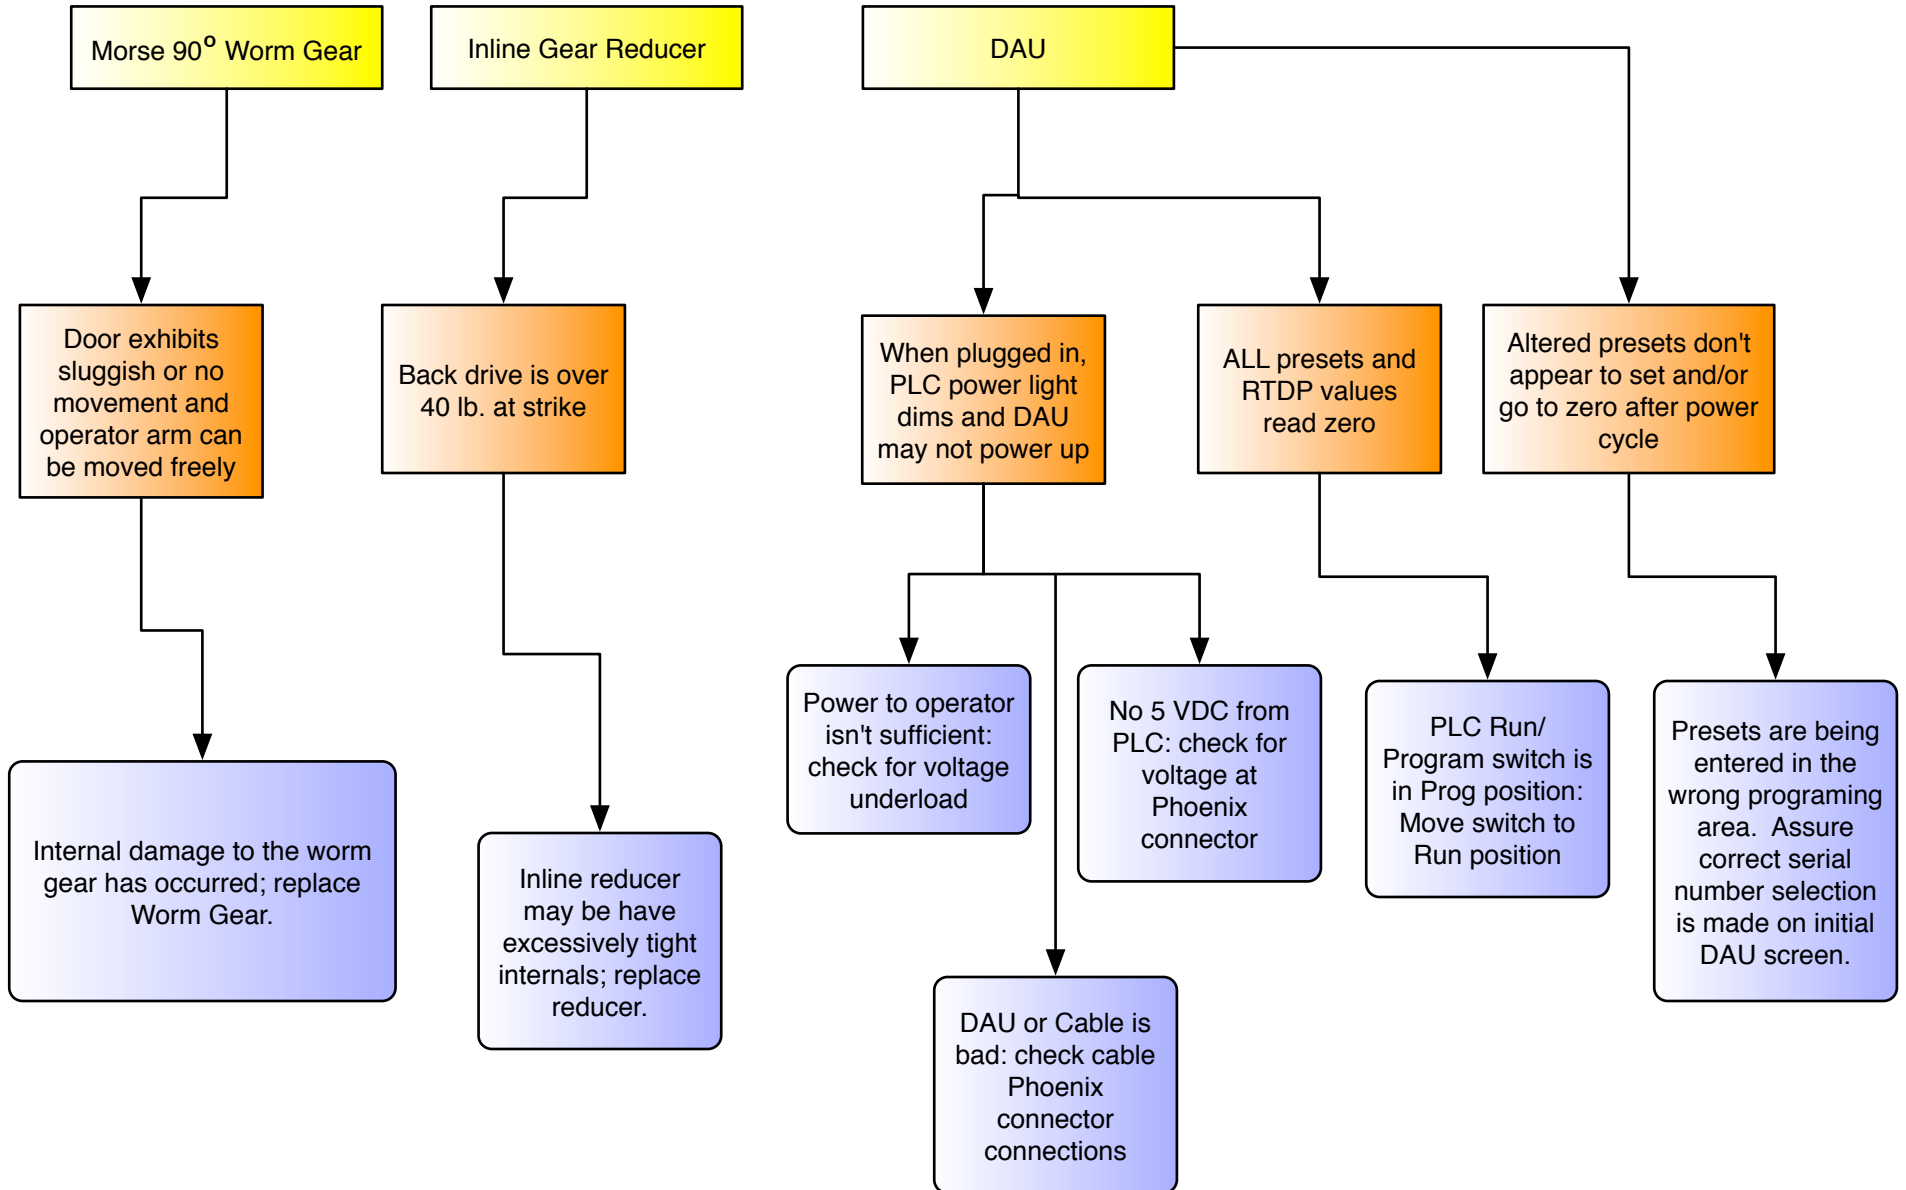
Morse 90$^o$ Worm Gear

Inline Gear Reducer

DAU

Door exhibits sluggish or no movement and operator arm can be moved freely

Back drive is over 40 lb. at strike

When plugged in, PLC power light dims and DAU may not power up

ALL presets and RTDP values read zero

Altered presets don't appear to set and/or go to zero after power cycle

Internal damage to the worm gear has occurred; replace Worm Gear.

Inline reducer may be have excessively tight internals; replace reducer.

Power to operator isn't sufficient: check for voltage underload

No 5 VDC from PLC: check for voltage at Phoenix connector

PLC Run/ Program switch is in Prog position: Move switch to Run position

Presets are being entered in the wrong programing area. Assure correct serial number selection is made on initial DAU screen.

DAU or Cable is bad: check cable Phoenix connector connections